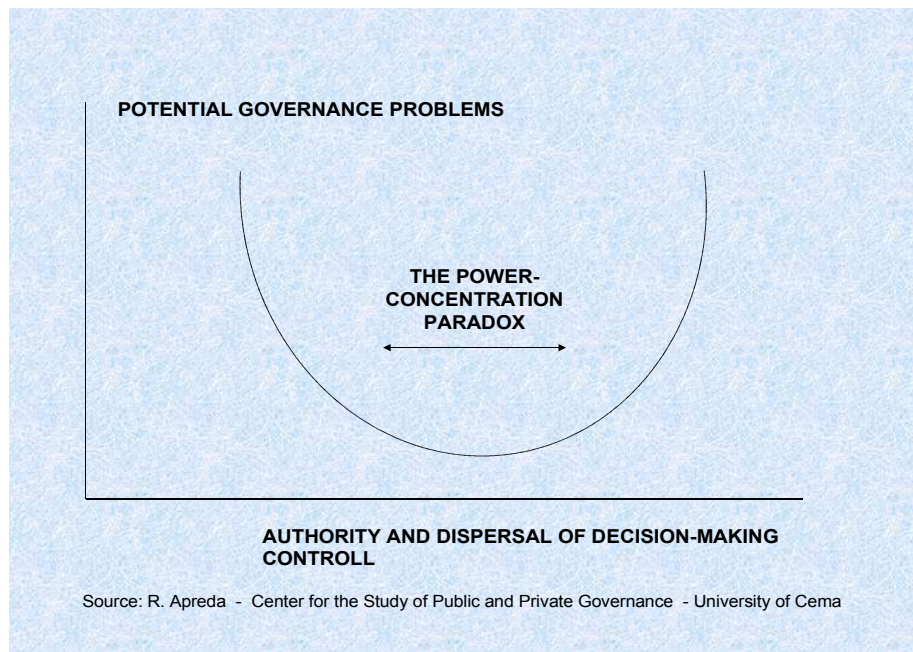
POTENTIAL GOVERNANCE PROBLEMS

THE POWER-CONCENTRATION PARADOX

AUTHORITY AND DISPERSAL OF DECISION-MAKING CONTROLL

Source: R. Apreda - Center for the Study of Public and Private Governance - University of Cema